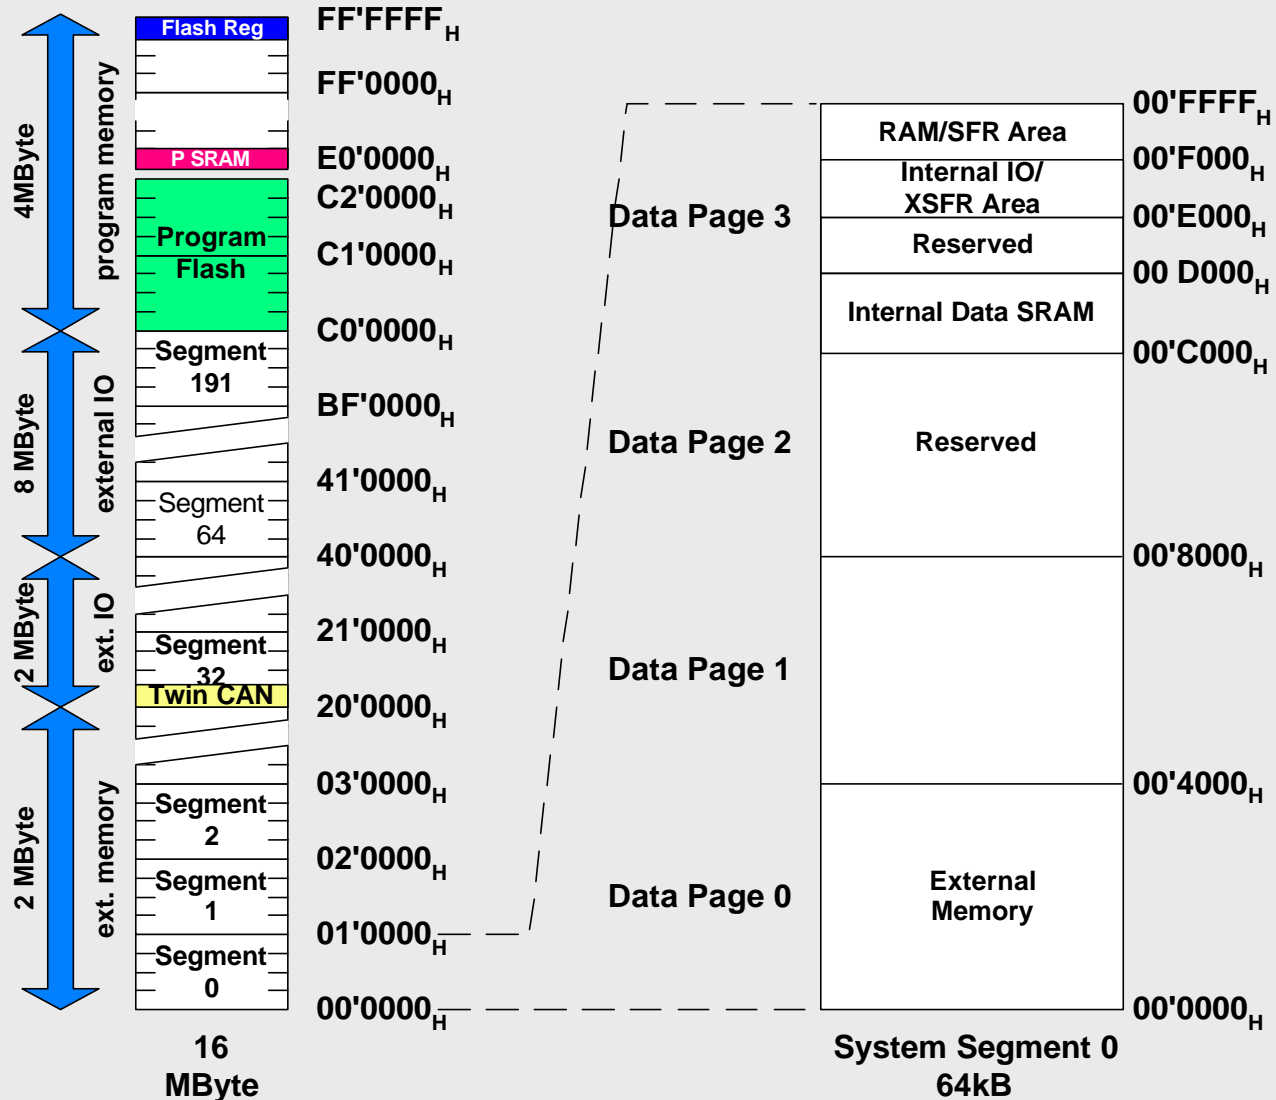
4MByte
program memory
8 MByte
external IO
2 MByte
ext. IO
2 MByte
ext. memory

Flash Reg
P SRAM
Program Flash
Segment 191
Segment 64
Segment 32
Twin CAN
Segment 2
Segment 1
Segment 0

16 MByte

FF'FFFF$_H$
FF'0000$_H$
E0'0000$_H$
C2'0000$_H$
C1'0000$_H$
C0'0000$_H$
BF'0000$_H$
41'0000$_H$
40'0000$_H$
21'0000$_H$
20'0000$_H$
03'0000$_H$
02'0000$_H$
01'0000$_H$
00'0000$_H$

Data Page 3
Data Page 2
Data Page 1
Data Page 0

RAM/SFR Area
Internal IO/ XSFR Area
Reserved
Internal Data SRAM
Reserved
External Memory

00'FFFF$_H$
00'F000$_H$
00'E000$_H$
00 D000$_H$
00'C000$_H$
00'8000$_H$
00'4000$_H$
00'0000$_H$

System Segment 0
64kB